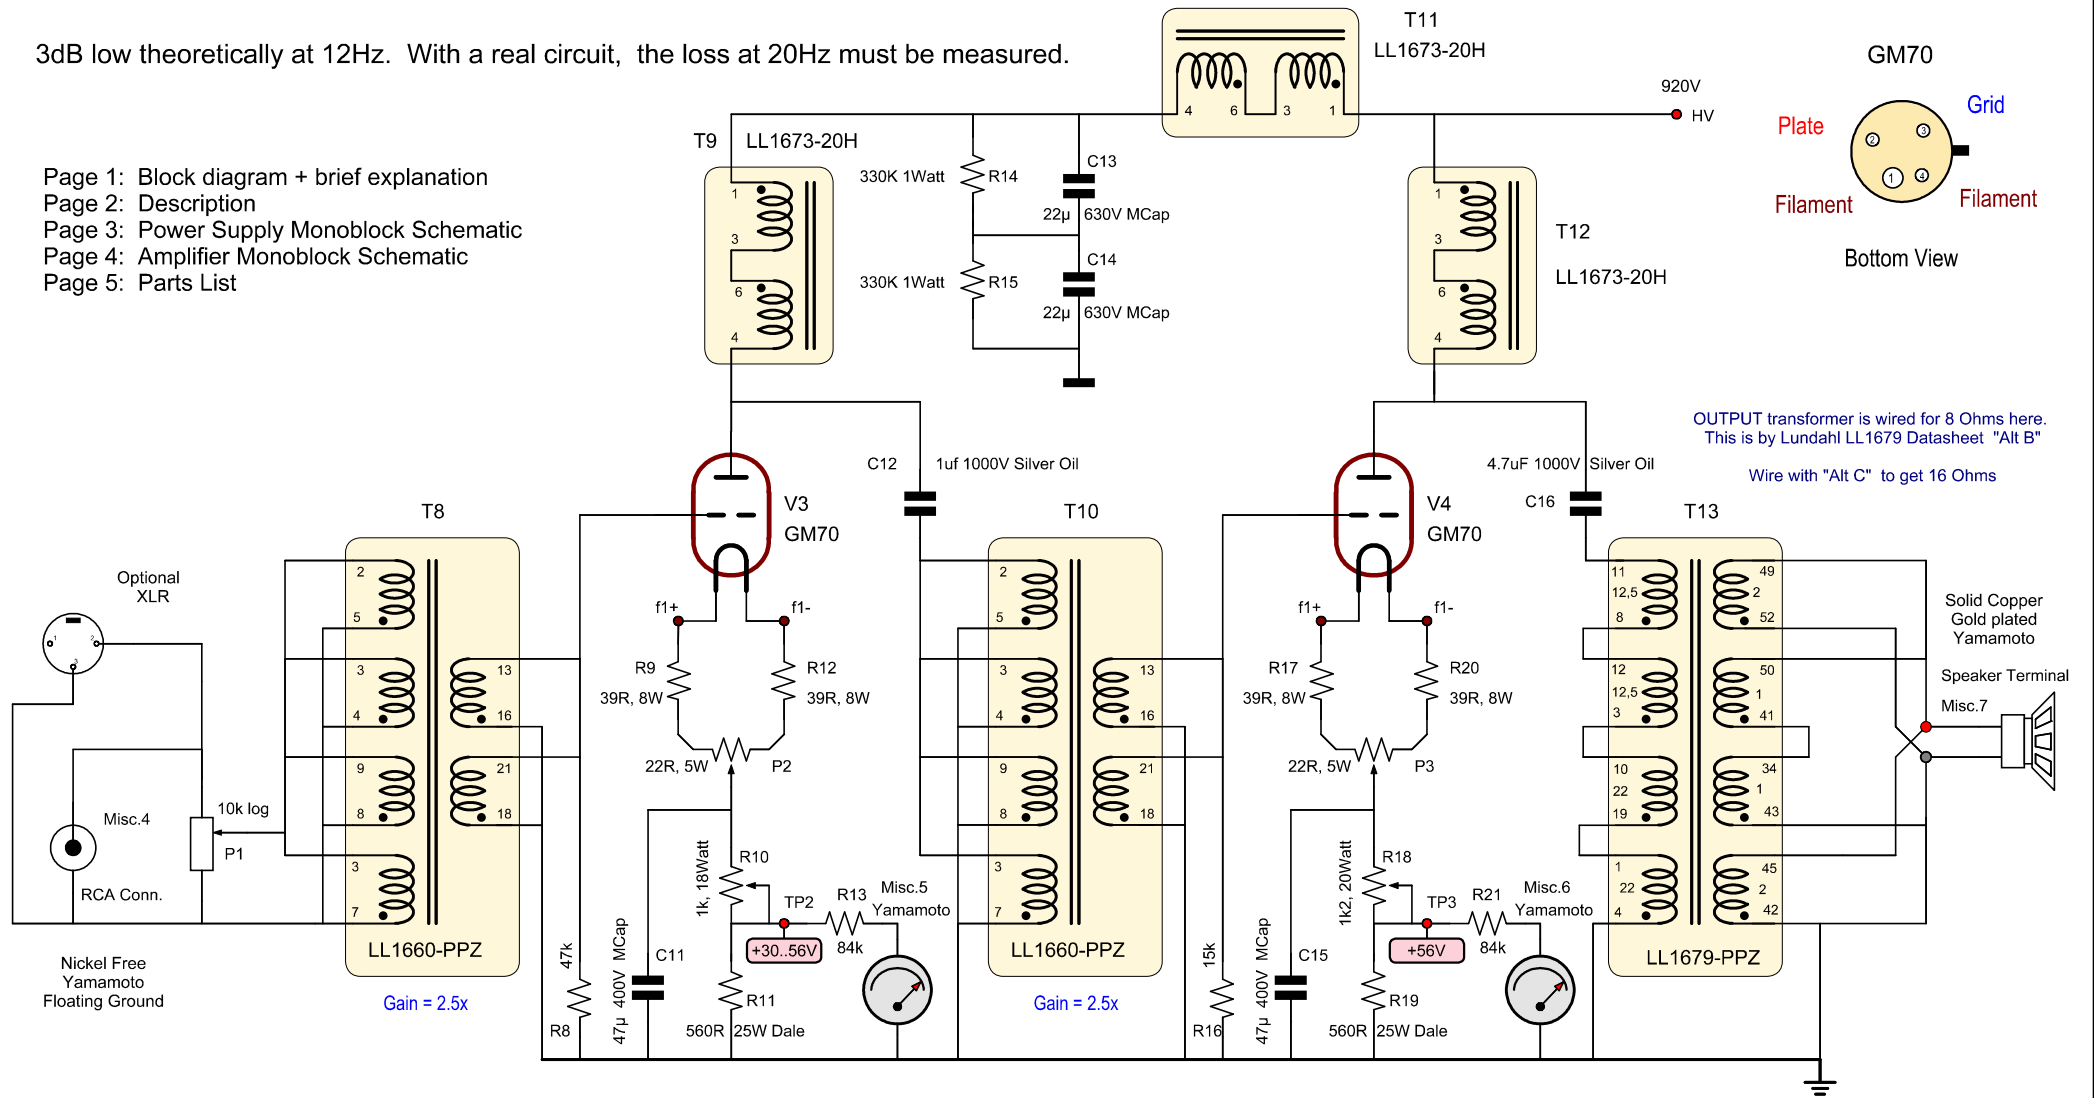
3dB low theoretically at 12Hz. With a real circuit, the loss at 20Hz must be measured.

Page 1: Block diagram + brief explanation
Page 2: Description
Page 3: Power Supply Monoblock Schematic
Page 4: Amplifier Monoblock Schematic
Page 5: Parts List

T11
LL1673-20H
4 6 3 1

920V
HV

GM70
Plate
Grid
Filament
Filament
Bottom View
2 3 1 4

T9 LL1673-20H
1 3 6 4

330K 1Watt R14
C13
22µ 630V MCap
330K 1Watt R15
C14
22µ 630V MCap

T12
LL1673-20H
1 3 6 4

OUTPUT transformer is wired for 8 Ohms here.
This is by Lundahl LL1679 Datasheet "Alt B"

Wire with "Alt C" to get 16 Ohms

C12 1uf 1000V Silver Oil
4.7uF 1000V Silver Oil
C16

V3
GM70
V4
GM70

T8
2 5 3 4 9 8 3 7 13 16 21 18
LL1660-PPZ
Gain = 2.5x

T10
2 5 3 4 9 8 3 7 13 16 21 18
LL1660-PPZ
Gain = 2.5x

T13
11 12,5 8 12 12,5 3 10 22 19 1 22 4
49 2 52 50 1 41 34 1 43 45 2 42
LL1679-PPZ

Optional
XLR

Misc.4
RCA Conn.
10k log
P1

Nickel Free
Yamamoto
Floating Ground

f1+ f1-
R9 39R, 8W
R12 39R, 8W
22R, 5W P2
f1+ f1-
R17 39R, 8W
R20 39R, 8W
22R, 5W P3

1k, 18Watt R10
TP2
R13 Misc.5 Yamamoto
+30..56V
84k
47k R8
47µ 400V MCap C11
R11
560R 25W Dale

1k2, 20Watt R18
TP3
R21 Misc.6 Yamamoto
+56V
84k
15k R16
47µ 400V MCap C15
R19
560R 25W Dale

Solid Copper
Gold plated
Yamamoto
Speaker Terminal
Misc.7